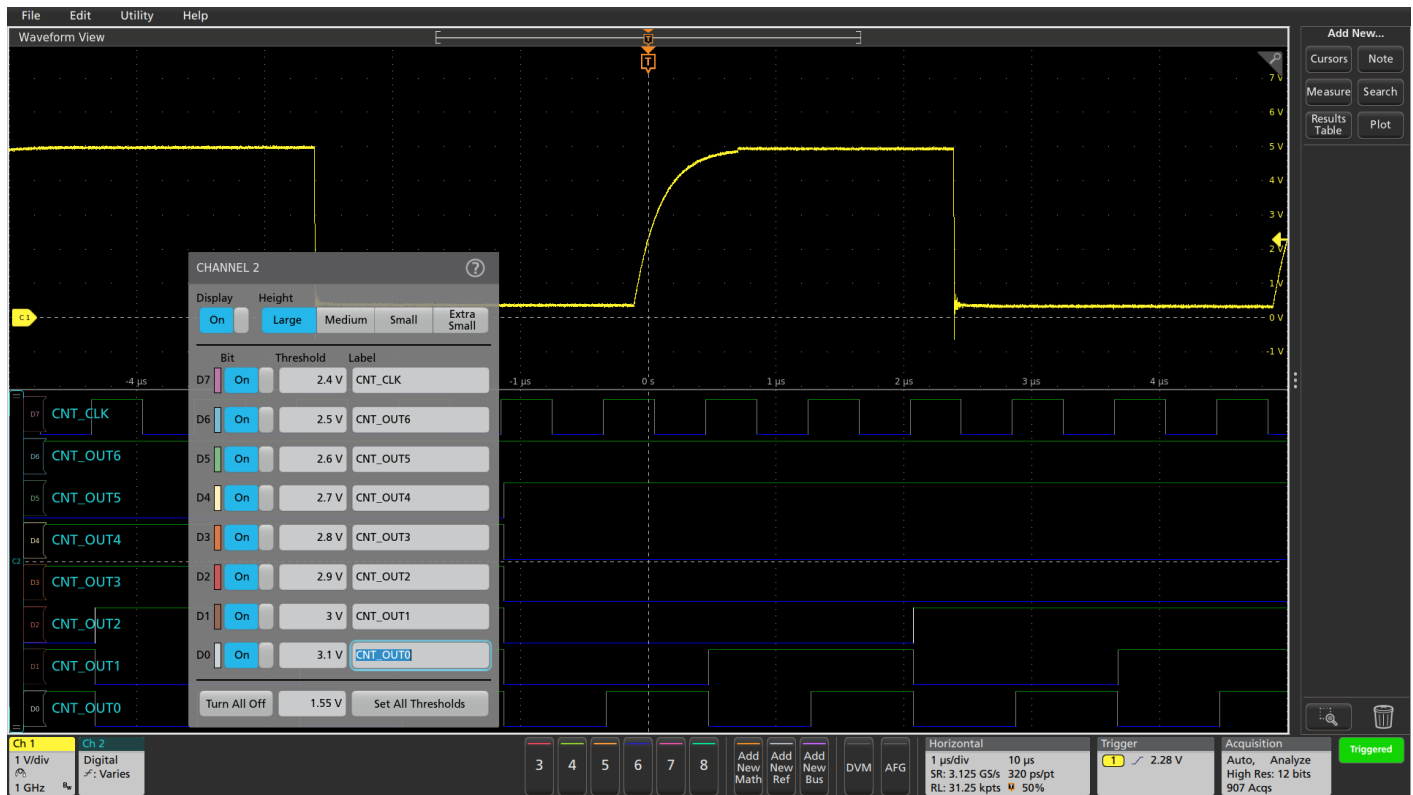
File Edit Utility Help

Waveform View

T

T

7 V
6 V
5 V
4 V
3 V
2 V
1 V
0 V
-1 V

C1

-4 µs -1 µs 0 s 1 µs 2 µs 3 µs 4 µs

CHANNEL 2

Display Height

On Large Medium Small Extra Small

| | Bit | Threshold | Label |
|---|---|---|---|
| D7 | On | 2.4 V | CNT_CLK |
| D6 | On | 2.5 V | CNT_OUT6 |
| D5 | On | 2.6 V | CNT_OUT5 |
| D4 | On | 2.7 V | CNT_OUT4 |
| D3 | On | 2.8 V | CNT_OUT3 |
| D2 | On | 2.9 V | CNT_OUT2 |
| D1 | On | 3 V | CNT_OUT1 |
| D0 | On | 3.1 V | CNT_OUT0 |

Turn All Off 1.55 V Set All Thresholds

D7 CNT_CLK
D6 CNT_OUT6
D5 CNT_OUT5
D4 CNT_OUT4
C2
D3 CNT_OUT3
D2 CNT_OUT2
D1 CNT_OUT1
D0 CNT_OUT0

Add New...
Cursors Note
Measure Search
Results Table Plot

Ch 1
1 V/div
1 GHz

Ch 2
Digital
: Varies

3 4 5 6 7 8

Add New Math
Add New Ref
Add New Bus
DVM
AFG

Horizontal
1 µs/div 10 µs
SR: 3.125 GS/s 320 ps/pt
RL: 31.25 kpts 50%

Trigger
1 2.28 V

Acquisition
Auto, Analyze
High Res: 12 bits
907 Acqs

Triggered